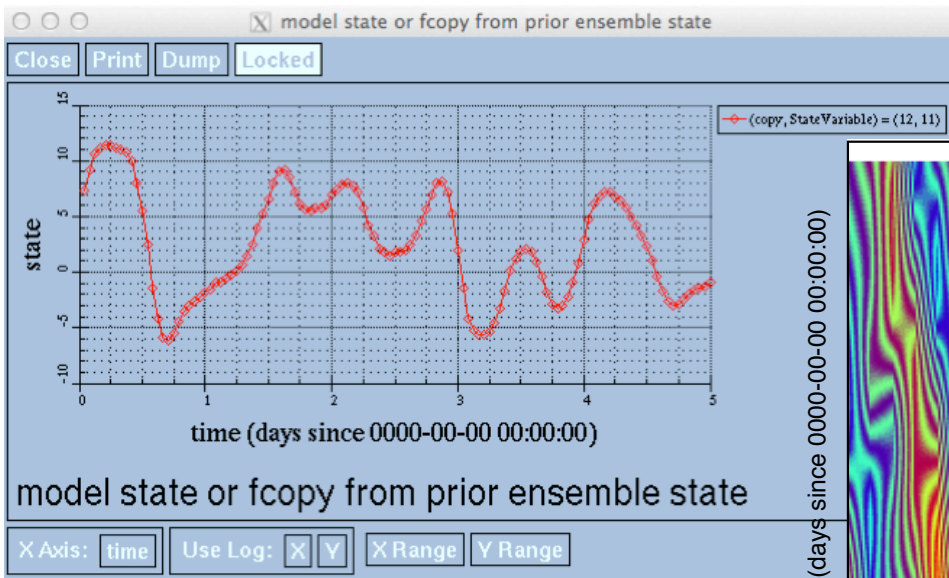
model state or fcopy from prior ensemble state

Close Print Dump Locked

(copy, StateVariable) = (12, 11)

state

15
10
5
0
-5
-10

0 1 2 3 4 5

time (days since 0000-00-00 00:00:00)

model state or fcopy from prior ensemble state

(days since 0000-00-00 00:00:00)

X Axis: time Use Log: X Y X Range Y Range